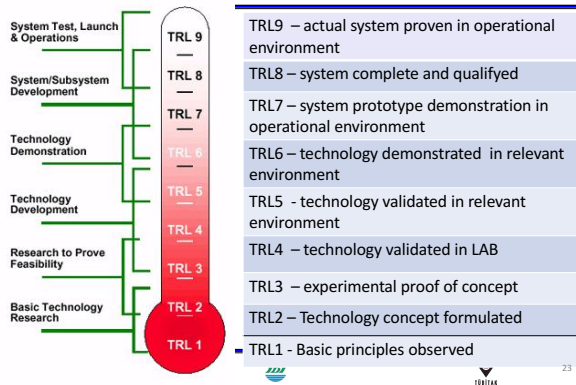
System Test, Launch & Operations

System/Subsystem Development

Technology Demonstration

Technology Development

Research to Prove Feasibility

Basic Technology Research

TRL 9

TRL 8

TRL 7

TRL 6

TRL 5

TRL 4

TRL 3

TRL 2

TRL 1

TRL9 – actual system proven in operational environment

TRL8 – system complete and qualifyed

TRL7 – system prototype demonstration in operational environment

TRL6 – technology demonstrated in relevant environment

TRL5 - technology validated in relevant environment

TRL4 – technology validated in LAB

TRL3 – experimental proof of concept

TRL2 – Technology concept formulated

TRL1 - Basic principles observed

TÜBİTAK

23